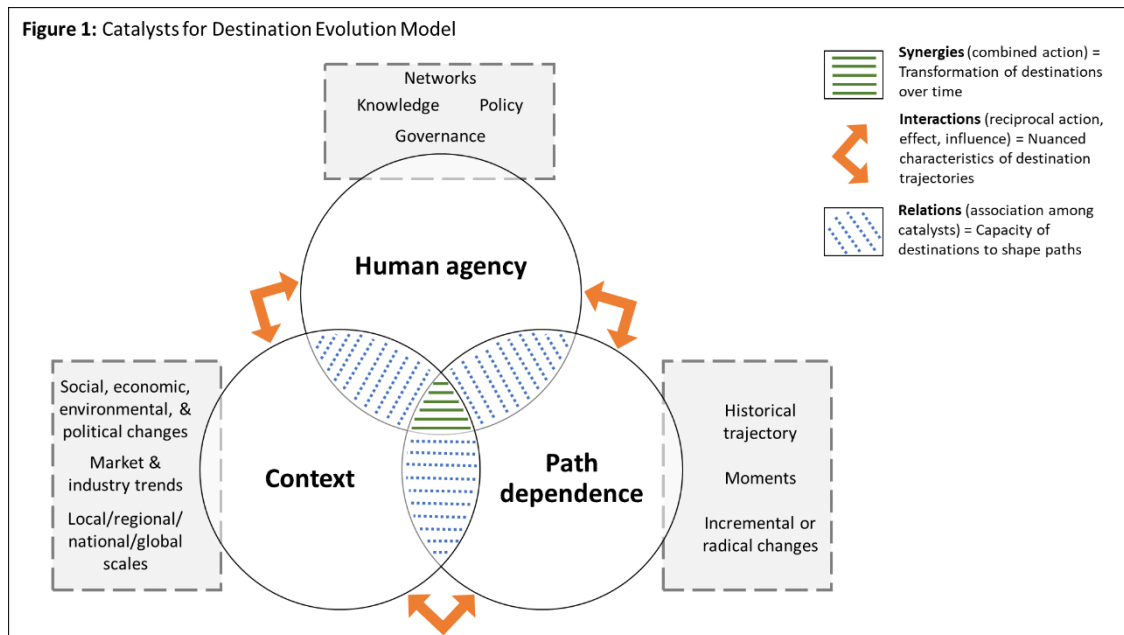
**Figure 1:** Catalysts for Destination Evolution Model

Networks

Knowledge

Policy

Governance

**Synergies** (combined action) = Transformation of destinations over time

**Interactions** (reciprocal action, effect, influence) = Nuanced characteristics of destination trajectories

**Relations** (association among catalysts) = Capacity of destinations to shape paths

Human agency

Social, economic, environmental, & political changes

Market & industry trends

Local/regional/ national/global scales

Context

Path dependence

Historical trajectory

Moments

Incremental or radical changes